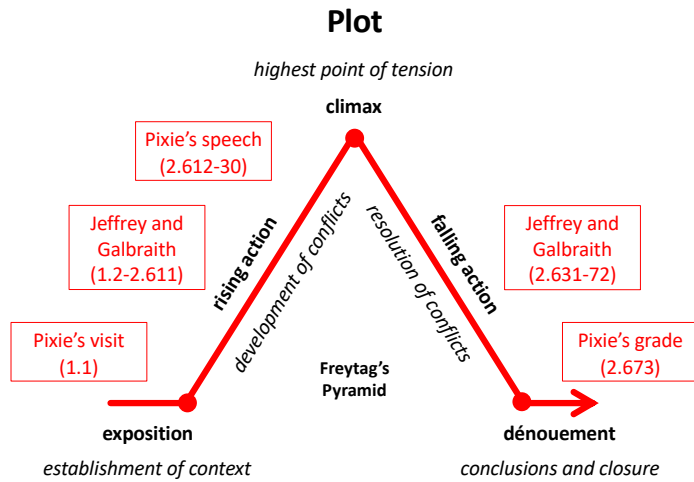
Plot

highest point of tension

climax

Pixie's speech (2.612-30)

Jeffrey and Galbraith (1.2-2.611)

Pixie's visit (1.1)

rising action

development of conflicts

resolution of conflicts

falling action

Jeffrey and Galbraith (2.631-72)

Pixie's grade (2.673)

Freytag's Pyramid

exposition

establishment of context

dénouement

conclusions and closure